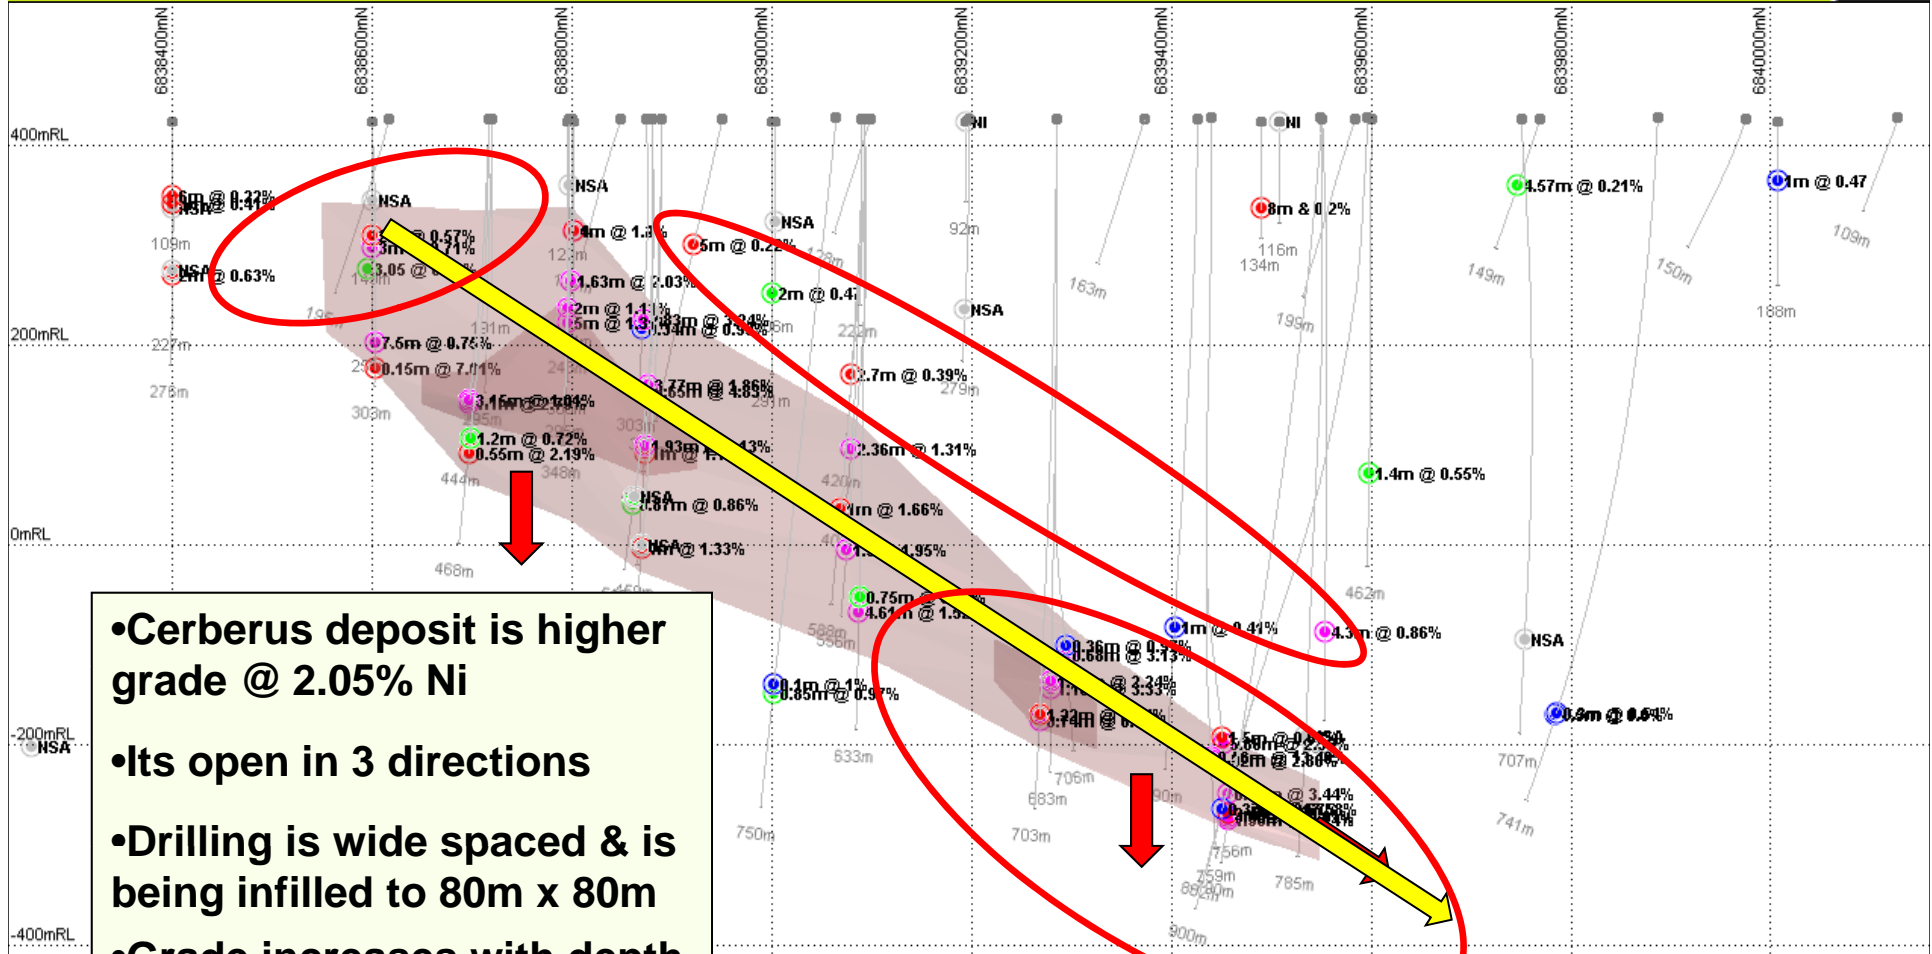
6838400mN 6838600mN 6838800mN 6839000mN 6839200mN 6839400mN 6839600mN 6839800mN 6840000mN

400mRL

200mRL

0mRL

-200mRL

-400mRL

NI
NI
NSA
NSA
NSA
NSA
NSA
NSA
NSA
NSA
6m @ 0.22%
2m @ 0.63%
0.57%
3.05 @
4m @ 1.3
5m @ 0.2
1.63m @ 2.03%
2m @ 0.4
2m @ 1.1%
7.6m @ 0.75%
0.15m @ 7.01%
3.77m @ 1.86%
3.16m @ 1.04%
1.2m @ 0.72%
0.55m @ 2.19%
1.93m
2.7m @ 0.39%
2.36m @ 1.31%
0.87m @ 0.86%
1m @ 1.66%
@ 1.33%
1.95%
0.75m
4.61m @ 1.5
8m & 0.2%
4.57m @ 0.21%
1m @ 0.47
1.4m @ 0.55%
1m @ 0.41%
4.3m @ 0.86%
0.36m
0.68m @ 3.73%
@ 3.24%
@ 3.33%
1.32m
3.74m
0.1m @ 1%
0.85m @ 0.97%
0.9m @ 0.64%
1.5m
5.60m @ 2.35%
@ 2.86%
@ 3.44%
109m
227m
276m
303m
191m
444m
348m
468m
12m
92m
116m
134m
163m
199m
220m
279m
420m
462m
588m
633m
750m
706m
683m
703m
756m
759m
785m
900m
707m
741m
149m
150m
109m
188m

•Cerberus deposit is higher grade @ 2.05% Ni

•Its open in 3 directions

•Drilling is wide spaced & is being infilled to 80m x 80m

•Grade increases with depth